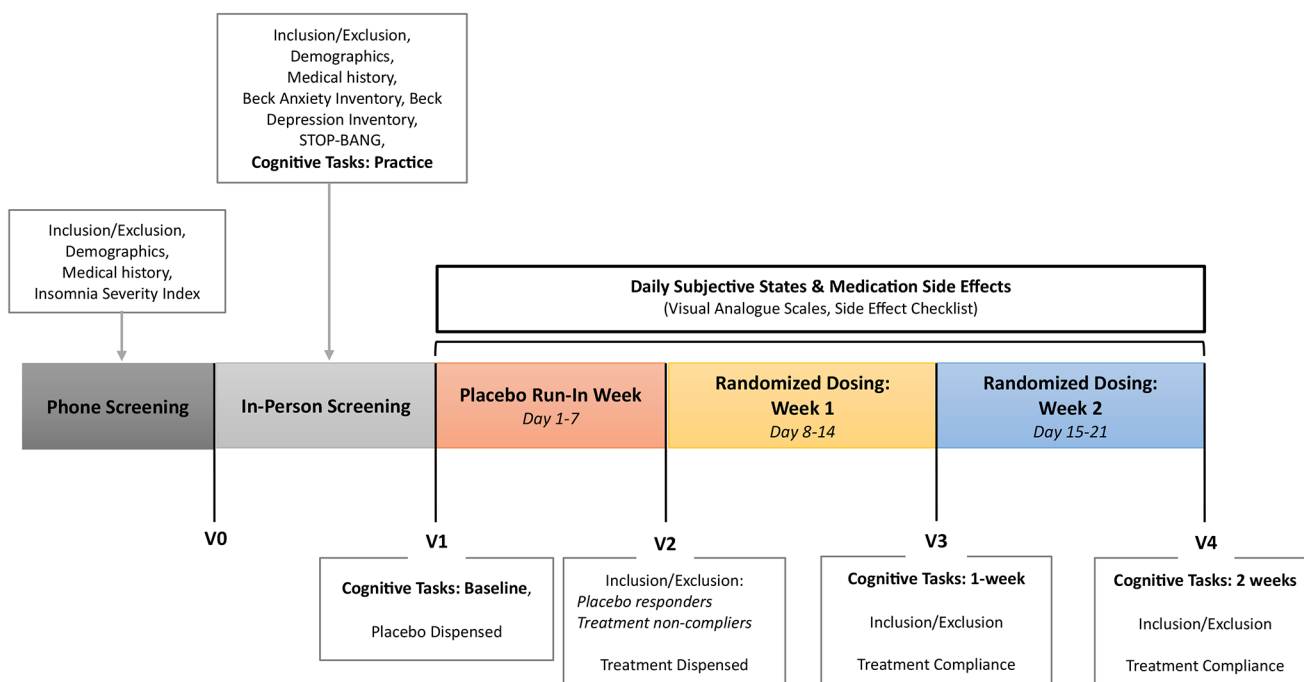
Inclusion/Exclusion, Demographics, Medical history, Beck Anxiety Inventory, Beck Depression Inventory, STOP-BANG, **Cognitive Tasks: Practice**

Inclusion/Exclusion, Demographics, Medical history, Insomnia Severity Index

**Daily Subjective States & Medication Side Effects**
(Visual Analogue Scales, Side Effect Checklist)

**Phone Screening**

**In-Person Screening**

**Placebo Run-In Week**
*Day 1-7*

**Randomized Dosing: Week 1**
*Day 8-14*

**Randomized Dosing: Week 2**
*Day 15-21*

V0

V1

**Cognitive Tasks: Baseline**,

Placebo Dispensed

V2

Inclusion/Exclusion:
*Placebo responders*
*Treatment non-compliers*

Treatment Dispensed

V3

**Cognitive Tasks: 1-week**

Inclusion/Exclusion

Treatment Compliance

V4

**Cognitive Tasks: 2 weeks**

Inclusion/Exclusion

Treatment Compliance